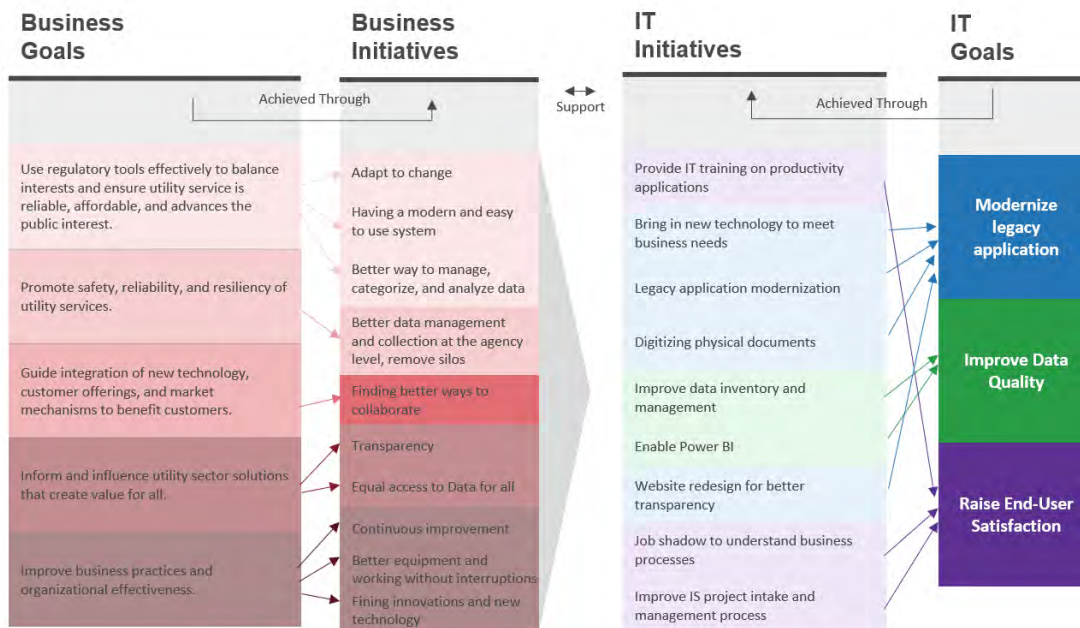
Business Goals

Business Initiatives

IT Initiatives

IT Goals

Achieved Through

Support

Achieved Through

Use regulatory tools effectively to balance interests and ensure utility service is reliable, affordable, and advances the public interest.

Promote safety, reliability, and resiliency of utility services.

Guide integration of new technology, customer offerings, and market mechanisms to benefit customers.

Inform and influence utility sector solutions that create value for all.

Improve business practices and organizational effectiveness.

Adapt to change

Having a modern and easy to use system

Better way to manage, categorize, and analyze data

Better data management and collection at the agency level, remove silos

Finding better ways to collaborate

Transparency

Equal access to Data for all

Continuous improvement

Better equipment and working without interruptions

Fining innovations and new technology

Provide IT training on productivity applications

Bring in new technology to meet business needs

Legacy application modernization

Digitizing physical documents

Improve data inventory and management

Enable Power BI

Website redesign for better transparency

Job shadow to understand business processes

Improve IS project intake and management process

Modernize legacy application

Improve Data Quality

Raise End-User Satisfaction